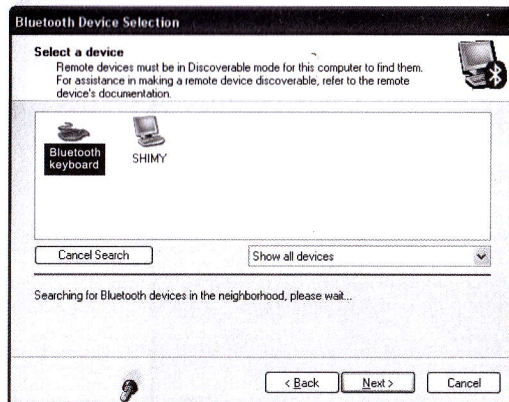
Bluetooth Device Selection

Select a device
Remote devices must be in Discoverable mode for this computer to find them. For assistance in making a remote device discoverable, refer to the remote device's documentation.

Bluetooth keyboard

SHIMY

Cancel Search

Show all devices

Searching for Bluetooth devices in the neighborhood, please wait...

< Back

Next >

Cancel